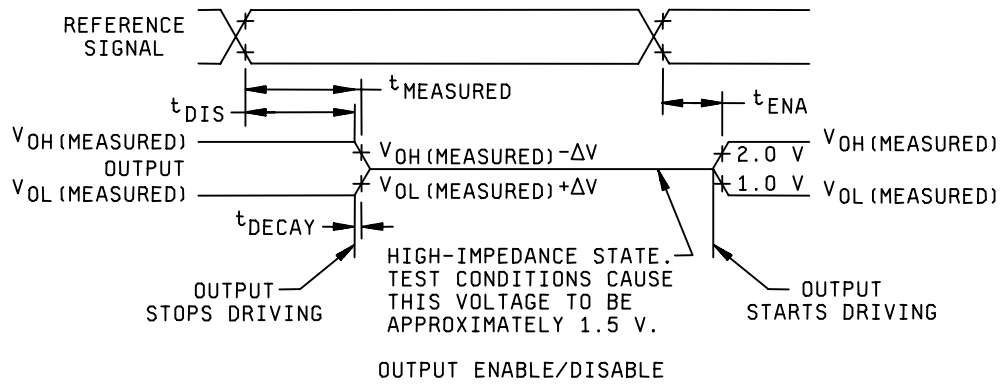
REFERENCE SIGNAL

$t_{MEASURED}$

$t_{DIS}$

$t_{ENA}$

$V_{OH\,(MEASURED)}$

$V_{OH\,(MEASURED)}-\Delta V$

$V_{OH\,(MEASURED)}$

OUTPUT

2.0 V

$V_{OL\,(MEASURED)}$

$V_{OL\,(MEASURED)}+\Delta V$

1.0 V

$V_{OL\,(MEASURED)}$

$t_{DECAY}$

HIGH-IMPEDANCE STATE. TEST CONDITIONS CAUSE THIS VOLTAGE TO BE APPROXIMATELY 1.5 V.

OUTPUT STOPS DRIVING

OUTPUT STARTS DRIVING

OUTPUT ENABLE/DISABLE